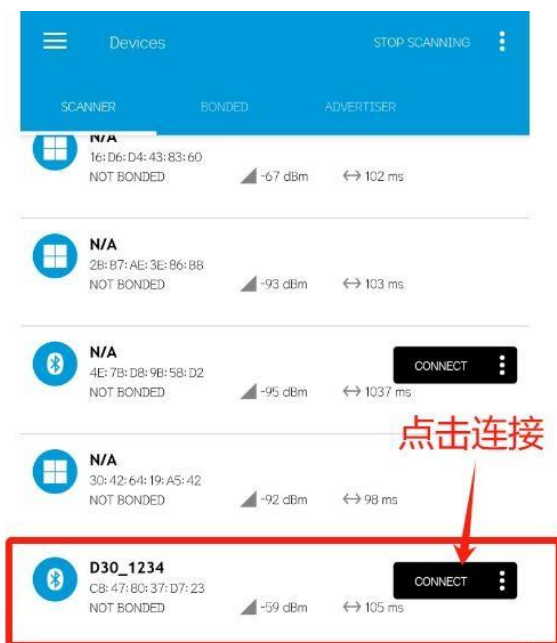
Devices STOP SCANNING

SCANNER BONDED ADVERTISER

N/A
16:D6:D4:43:83:60
NOT BONDED -67 dBm ↔ 102 ms

N/A
2B:B7:AE:3E:86:BB
NOT BONDED -93 dBm ↔ 103 ms

N/A
4E:7B:D8:9B:58:D2
NOT BONDED -95 dBm ↔ 1037 ms
CONNECT

点击连接

N/A
30:42:64:19:A5:42
NOT BONDED -92 dBm ↔ 98 ms

D30_1234
C8:47:80:37:D7:23
NOT BONDED -59 dBm ↔ 105 ms
CONNECT